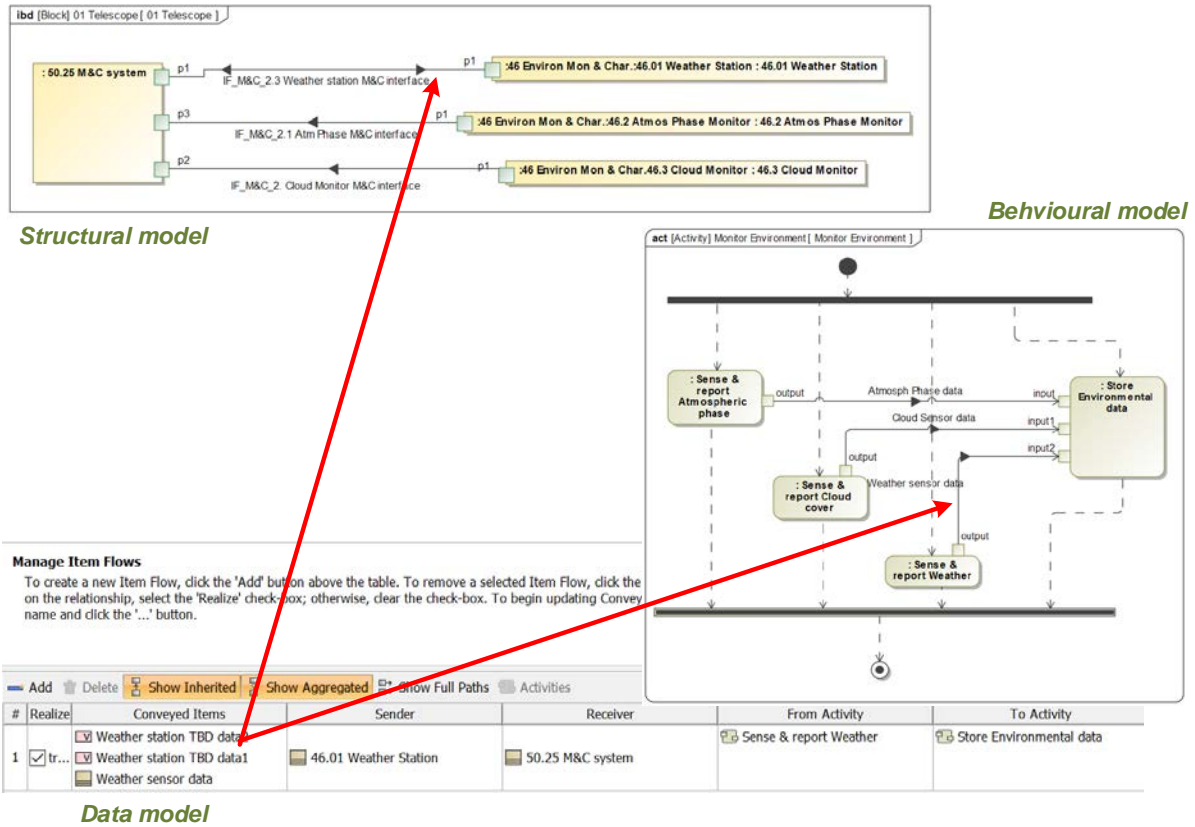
ibd [Block] 01 Telescope [ 01 Telescope ]

: 50.25 M&C system

p1
IF_M&C_2.3 Weather station M&C interface
p1
:46 Environ Mon & Char.:46.01 Weather Station : 46.01 Weather Station

p3
IF_M&C_2.1 Atm Phase M&C interface
p1
:46 Environ Mon & Char.:46.2 Atmos Phase Monitor : 46.2 Atmos Phase Monitor

p2
IF_M&C_2. Cloud Monitor M&C interface
p1
:46 Environ Mon & Char.46.3 Cloud Monitor : 46.3 Cloud Monitor

Structural model

Behvioural model

act [Activity] Monitor Environment [ Monitor Environment ]

: Sense & report Atmospheric phase
output
Atmosph Phase data
input
: Store Environmental data
Cloud Sensor data
input1
output
input2
: Sense & report Cloud cover
Weather sensor data
output
: Sense & report Weather

Manage Item Flows
To create a new Item Flow, click the 'Add' button above the table. To remove a selected Item Flow, click the on the relationship, select the 'Realize' check-box; otherwise, clear the check-box. To begin updating Convey name and click the '...' button.

Add Delete Show Inherited Show Aggregated Show Full Paths Activities

| # | Realize | Conveyed Items | Sender | Receiver | From Activity | To Activity |
|---|---|---|---|---|---|---|
| 1 | tr... | Weather station TBD data Weather station TBD data1 Weather sensor data | 46.01 Weather Station | 50.25 M&C system | Sense & report Weather | Store Environmental data |

Data model